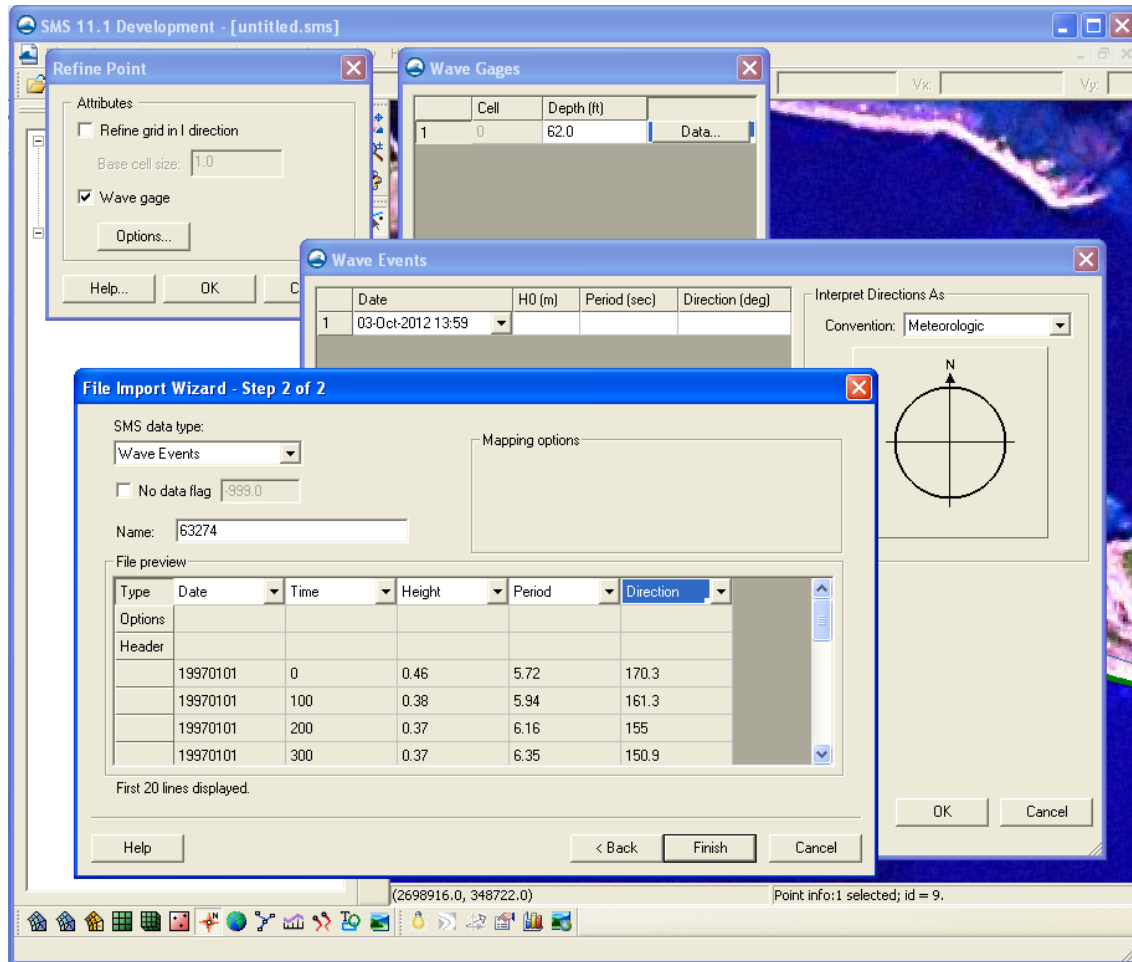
SMS 11.1 Development - [untitled.sms]

Vx:
Vy:

Refine Point

Attributes

Refine grid in I direction

Base cell size: 1.0

Wave gage

Options...

Help...
OK
C

Wave Gages

| | Cell | Depth (ft) | |
|---|---|---|---|
| 1 | 0 | 62.0 | Data... |

Wave Events

| | Date | H0 (m) | Period (sec) | Direction (deg) |
|---|---|---|---|---|
| 1 | 03-Oct-2012 13:59 | | | |

Interpret Directions As

Convention: Meteorologic

N

OK
Cancel

File Import Wizard - Step 2 of 2

SMS data type:

Wave Events

No data flag -999.0

Name: 63274

Mapping options

File preview

| Type | Date | Time | Height | Period | Direction |
|---|---|---|---|---|---|
| Options | | | | | |
| Header | | | | | |
| | 19970101 | 0 | 0.46 | 5.72 | 170.3 |
| | 19970101 | 100 | 0.38 | 5.94 | 161.3 |
| | 19970101 | 200 | 0.37 | 6.16 | 155 |
| | 19970101 | 300 | 0.37 | 6.35 | 150.9 |

First 20 lines displayed.

Help
< Back
Finish
Cancel

(2698916.0, 348722.0)
Point info:1 selected; id = 9.